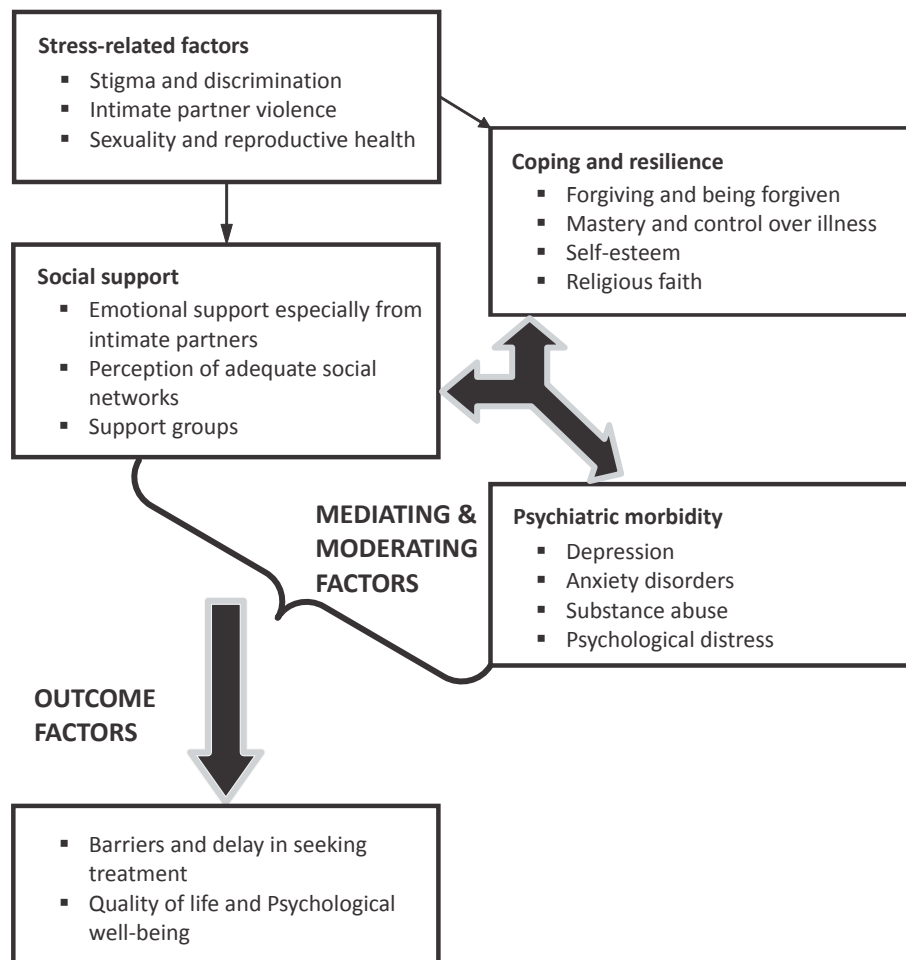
Stress-related factors
- Stigma and discrimination
- Intimate partner violence
- Sexuality and reproductive health

Coping and resilience
- Forgiving and being forgiven
- Mastery and control over illness
- Self-esteem
- Religious faith

Social support
- Emotional support especially from intimate partners
- Perception of adequate social networks
- Support groups

MEDIATING & MODERATING FACTORS

Psychiatric morbidity
- Depression
- Anxiety disorders
- Substance abuse
- Psychological distress

OUTCOME FACTORS

- Barriers and delay in seeking treatment
- Quality of life and Psychological well-being